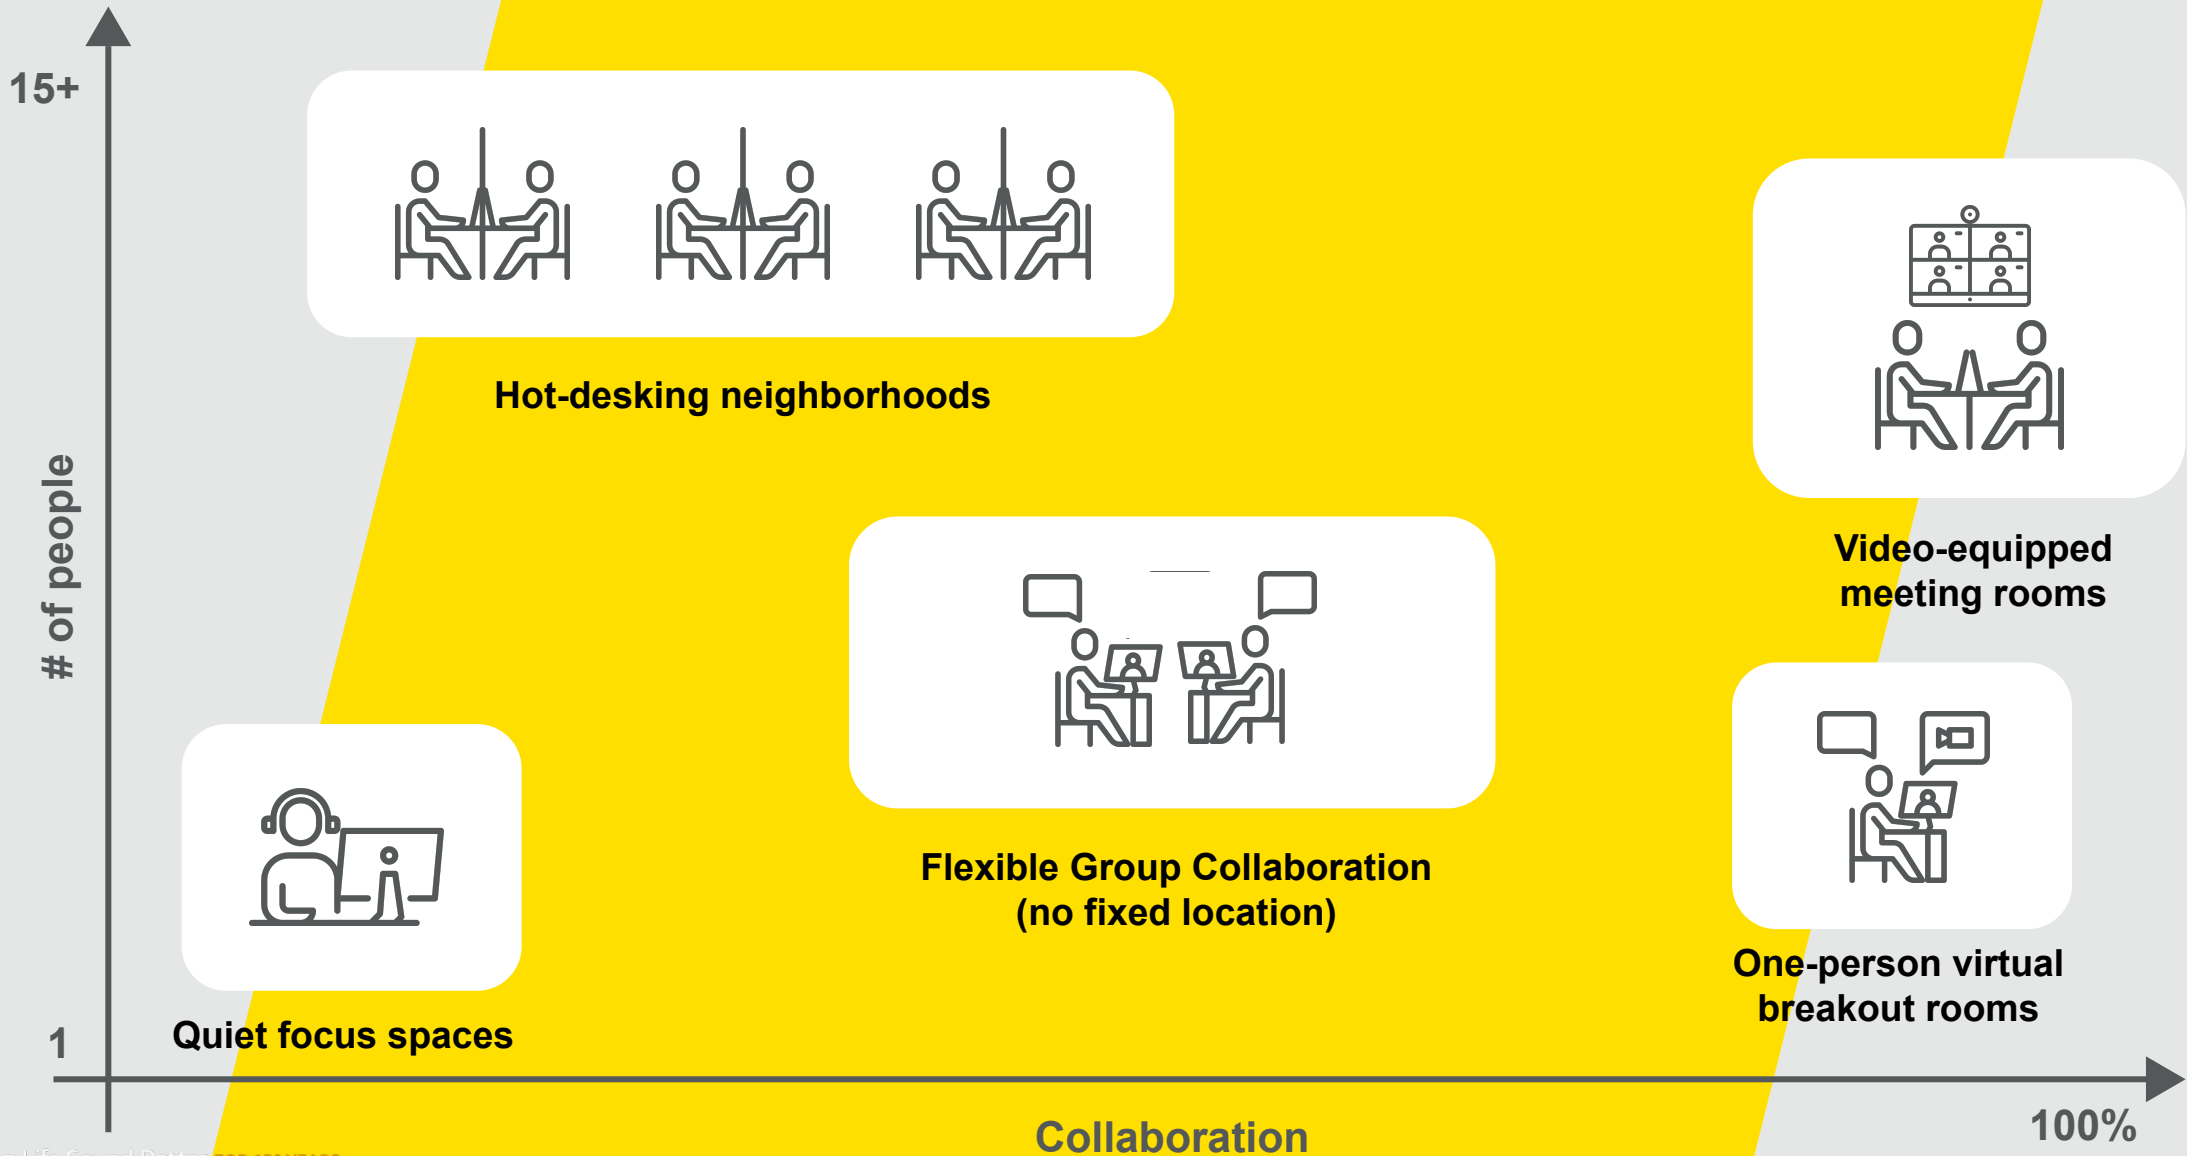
15+

# of people

Hot-desking neighborhoods

Video-equipped meeting rooms

Flexible Group Collaboration (no fixed location)

One-person virtual breakout rooms

Quiet focus spaces

1

Collaboration

100%